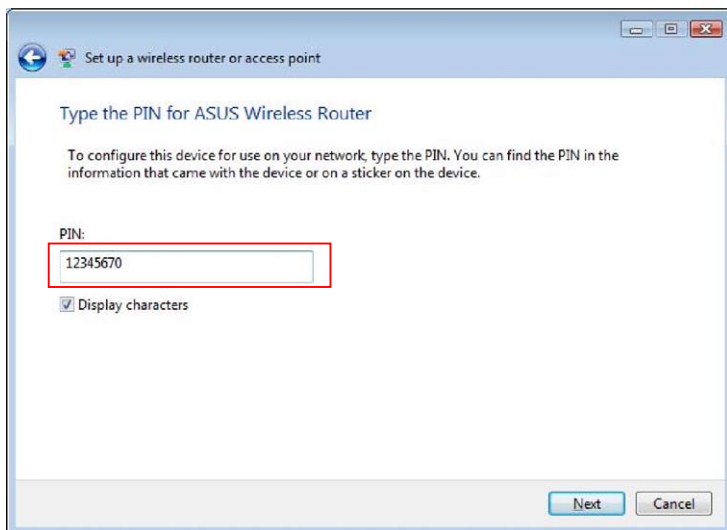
Set up a wireless router or access point

Type the PIN for ASUS Wireless Router

To configure this device for use on your network, type the PIN. You can find the PIN in the information that came with the device or on a sticker on the device.

PIN:

12345670

Display characters

Next

Cancel